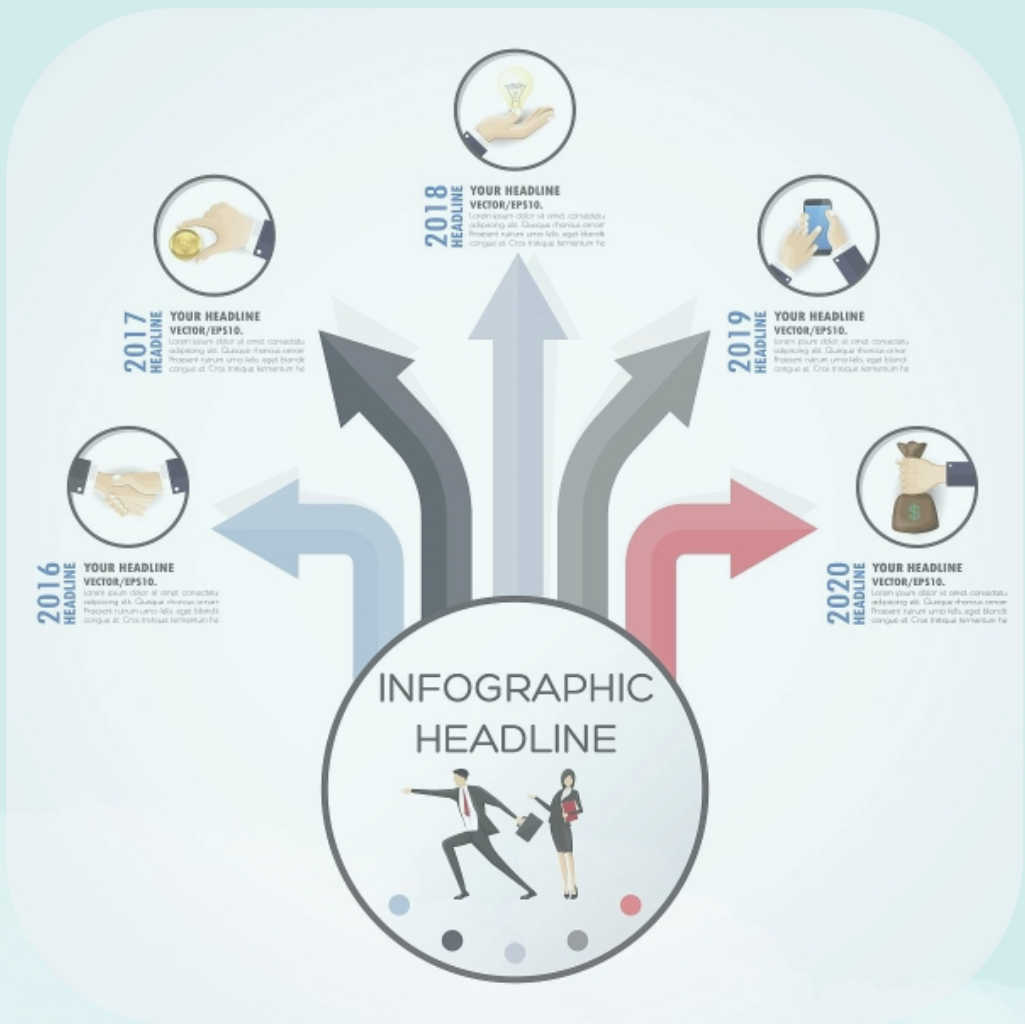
2018
HEADLINE
YOUR HEADLINE
VECTOR/EPS10.
Lorem ipsum dolor sit amet, consectetu adipiscing elit. Quisque rhoncus ornare. Praesent rutrum urna felis, eget blandit congue at. Cras tristique fermentum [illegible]

2017
HEADLINE
YOUR HEADLINE
VECTOR/EPS10.
Lorem ipsum dolor sit amet, consectetu adipiscing elit. Quisque rhoncus ornare. Praesent rutrum urna felis, eget blandit congue at. Cras tristique fermentum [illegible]

2019
HEADLINE
YOUR HEADLINE
VECTOR/EPS10.
Lorem ipsum dolor sit amet, consectetu adipiscing elit. Quisque rhoncus ornare. Praesent rutrum urna felis, eget blandit congue at. Cras tristique fermentum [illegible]

2016
HEADLINE
YOUR HEADLINE
VECTOR/EPS10.
Lorem ipsum dolor sit amet, consectetu adipiscing elit. Quisque rhoncus ornare. Praesent rutrum urna felis, eget blandit congue at. Cras tristique fermentum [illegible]

2020
HEADLINE
YOUR HEADLINE
VECTOR/EPS10.
Lorem ipsum dolor sit amet, consectetu adipiscing elit. Quisque rhoncus ornare. Praesent rutrum urna felis, eget blandit congue at. Cras tristique fermentum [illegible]

INFOGRAPHIC
HEADLINE